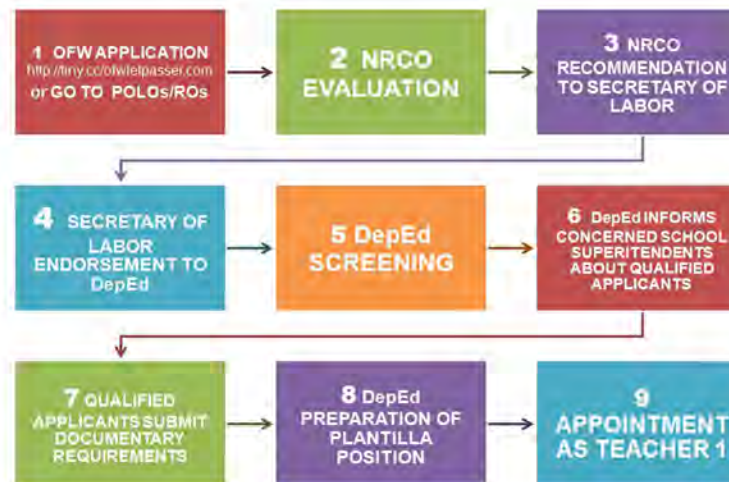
1 OFW APPLICATION
http://tiny.cc/ofwletpasser.com
or GO TO POLOs/ROs

2 NRCO EVALUATION

3 NRCO RECOMMENDATION TO SECRETARY OF LABOR

4 SECRETARY OF LABOR ENDORSEMENT TO DepEd

5 DepEd SCREENING

6 DepEd INFORMS CONCERNED SCHOOL SUPERITENDENTS ABOUT QUALIFIED APPLICANTS

7 QUALIFIED APPLICANTS SUBMIT DOCUMENTARY REQUIREMENTS

8 DepEd PREPARATION OF PLANTILLA POSITION

9 APPOINTMENT AS TEACHER 1